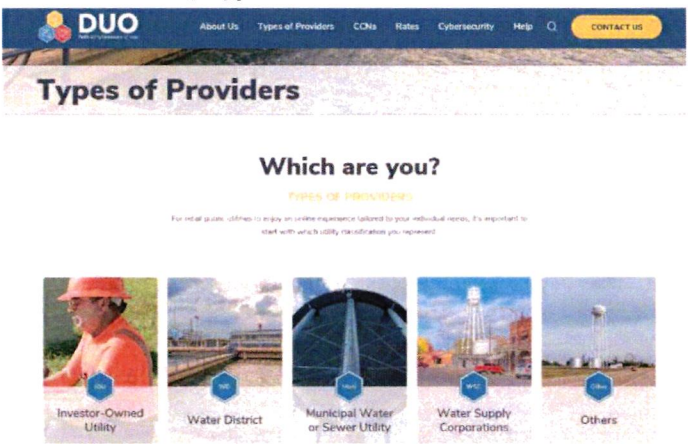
DUO

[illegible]

About Us Types of Providers CCNs Rates Cybersecurity Help CONTACT US

Types of Providers

Which are you?

TYPES OF PROVIDERS

For retail public utilities to enjoy an online experience tailored to your individual needs, it's important to start with which utility classification you represent

IOU
Investor-Owned Utility

WD
Water District

MUD
Municipal Water or Sewer Utility

WSC
Water Supply Corporations

Other
Others